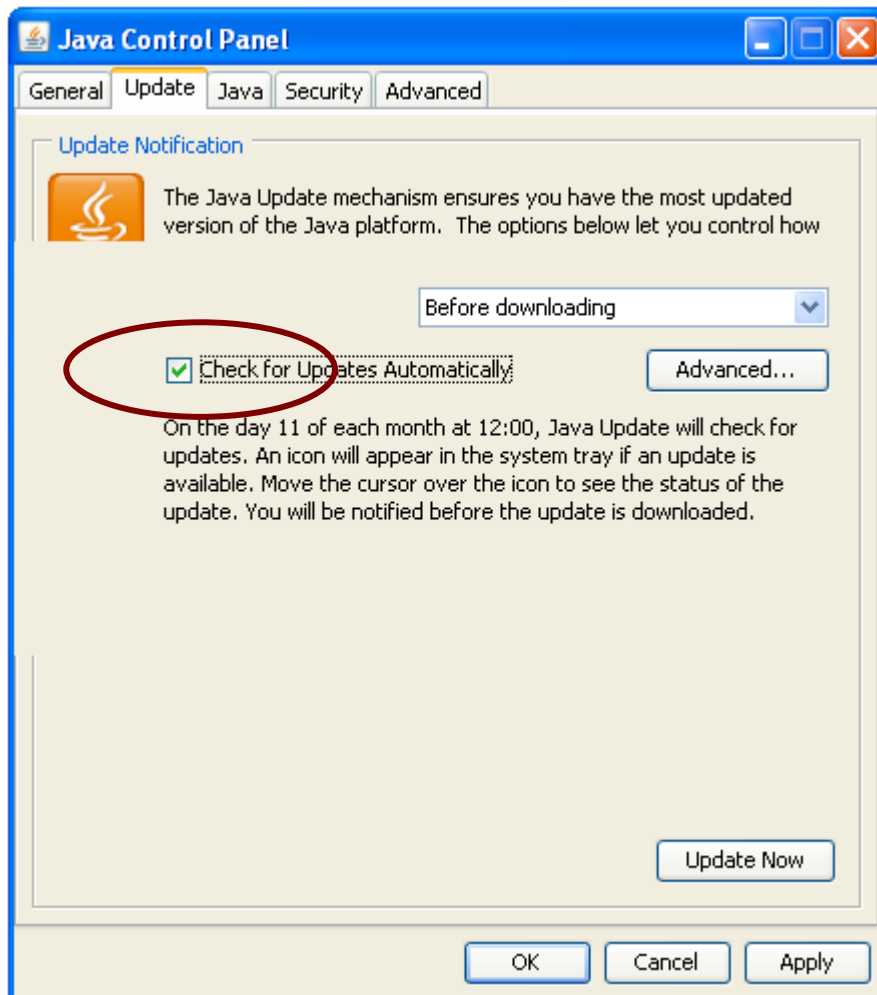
Java Control Panel

General Update Java Security Advanced

Update Notification

The Java Update mechanism ensures you have the most updated version of the Java platform. The options below let you control how

Before downloading

Check for Updates Automatically

Advanced...

On the day 11 of each month at 12:00, Java Update will check for updates. An icon will appear in the system tray if an update is available. Move the cursor over the icon to see the status of the update. You will be notified before the update is downloaded.

Update Now

OK Cancel Apply